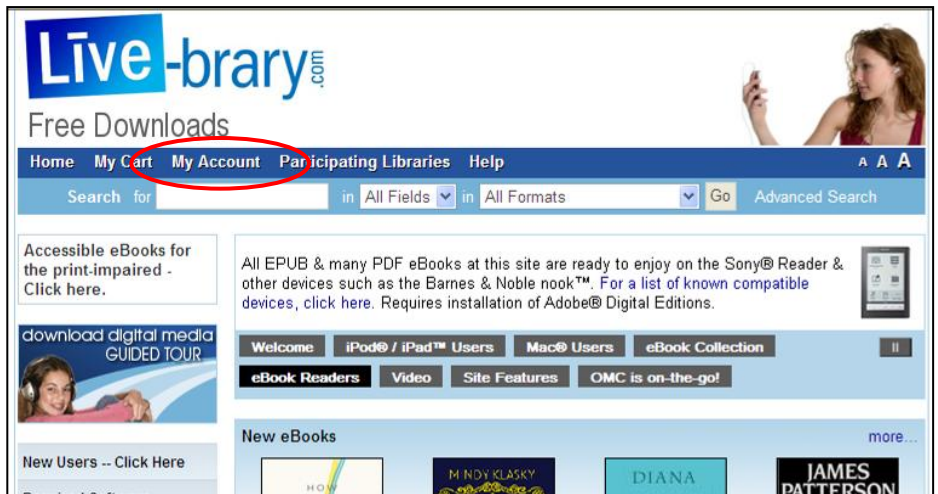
Live-brary.com

Free Downloads

Home My Cart My Account Participating Libraries Help A A A

Search for in All Fields in All Formats Go Advanced Search

Accessible eBooks for the print-impaired - Click here.

download digital media GUIDED TOUR

New Users -- Click Here

All EPUB & many PDF eBooks at this site are ready to enjoy on the Sony® Reader & other devices such as the Barnes & Noble nook™. For a list of known compatible devices, click here. Requires installation of Adobe® Digital Editions.

Welcome iPod® / iPad™ Users Mac® Users eBook Collection II

eBook Readers Video Site Features OMC is on-the-go!

New eBooks more...

HOW

MINDY KLASKY

DIANA

JAMES PATTERSON